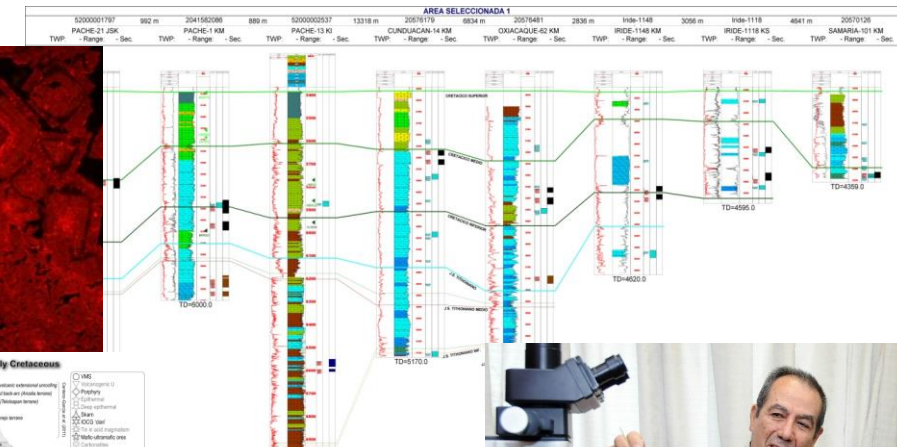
AREA SELECCIONADA 1

| 52000001797 | 992 m | 2041582086 | 889 m | 52000002537 | 13318 m | 20576179 | 6834 m | 20576481 | 2836 m | Iride-1148 | 3056 m | Iride-1118 | 4641 m | 20570126 |
|---|---|---|---|---|---|---|---|---|---|---|---|---|---|---|
| PACHE-21 JSK | | PACHE-1 KM | | PACHE-13 KI | | CUNDUACAN-14 KM | | OXIACAQUE-62 KM | | IRIDE-1148 KM | | IRIDE-1118 KS | | SAMARIA-101 KM |
| TWP. - Range: - Sec. | | TWP. - Range: - Sec. | | TWP. - Range: - Sec. | | TWP. - Range: - Sec. | | TWP. - Range: - Sec. | | TWP. - Range: - Sec. | | TWP. - Range: - Sec. | | TWP. - Range: - Sec. |

CRETACICO SUPERIOR

CRETACICO MEDIO

CRETACICO INFERIOR

J.S. TITHONIANO

J.S. TITHONIANO MEDIO

J.S. TITHONIANO INF

TD=6000.0

TD=5170.0

TD=4620.0

TD=4595.0

TD=4359.0

ly Cretaceous

VMS
Volcanogenic U
Porphyry
Epithermal
Deep epithermal
Skarn
IOCG 'Vein'
Mafic-ultramafic ores
Carbonatites